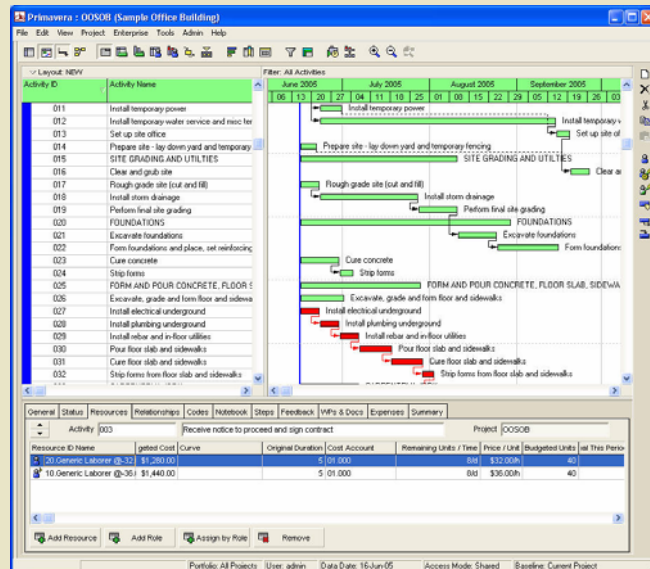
Primavera : OOSOB (Sample Office Building)

File Edit View Project Enterprise Tools Admin Help

Layout: NEW

Filter: All Activities

| Activity ID | Activity Name |
|---|---|
| 011 | Install temporary power |
| 012 | Install temporary water service and misc ter |
| 013 | Set up site office |
| 014 | Prepare site - lay down yard and temporary |
| 015 | SITE GRADING AND UTILTIES |
| 016 | Clear and grub site |
| 017 | Rough grade site (cut and fill) |
| 018 | Install storm drainage |
| 019 | Perform final site grading |
| 020 | FOUNDATIONS |
| 021 | Excavate foundations |
| 022 | Form foundations and place, set reinforcing |
| 023 | Cure concrete |
| 024 | Strip forms |
| 025 | FORM AND POUR CONCRETE, FLOOR S |
| 026 | Excavate, grade and form floor and sidewa |
| 027 | Install electrical underground |
| 028 | Install plumbing underground |
| 029 | Install rebar and in-floor utilities |
| 030 | Pour floor slab and sidewalks |
| 031 | Cure floor slab and sidewalks |
| 032 | Strip forms from floor slab and sidewalks |

June 2005 | July 2005 | August 2005 | September 2005
06 | 13 | 20 | 27 | 04 | 11 | 18 | 25 | 01 | 08 | 15 | 22 | 29 | 05 | 12 | 19 | 26 | 03

Install temporary power
Install temporary wa
Set up site of
Prepare site - lay down yard and temporary fencing
SITE GRADING AND UTILTIES
Clear a
Rough grade site (cut and fill)
Install storm drainage
Perform final site grading
FOUNDATIONS
Excavate foundations
Form foundations
Cure concrete
Strip forms
FORM AND POUR CONCRETE, FLOOR SLAB, SIDEWA
Excavate, grade and form floor and sidewalks
Install electrical underground
Install plumbing underground
Install rebar and in-floor utilities
Pour floor slab and sidewalks
Cure floor slab and sidewalks
Strip forms from floor slab and sidewalks

General | Status | Resources | Relationships | Codes | Notebook | Steps | Feedback | WPs & Docs | Expenses | Summary

Activity 003 | Receive notice to proceed and sign contract | Project OOSOB

| Resource ID Name | geted Cost | Curve | Original Duration | Cost Account | Remaining Units / Time | Price / Unit | Budgeted Units | al This Perio |
|---|---|---|---|---|---|---|---|---|
| 20.Generic Laborer @-32 | $1,280.00 | | 5 | 01.000 | 8/d | $32.00/h | 40 | |
| 10.Generic Laborer @-36 | $1,440.00 | | 5 | 01.000 | 0/d | $36.00/h | 40 | |

Add Resource | Add Role | Assign by Role | Remove

Portfolio: All Projects | User: admin | Data Date: 16-Jun-05 | Access Mode: Shared | Baseline: Current Project